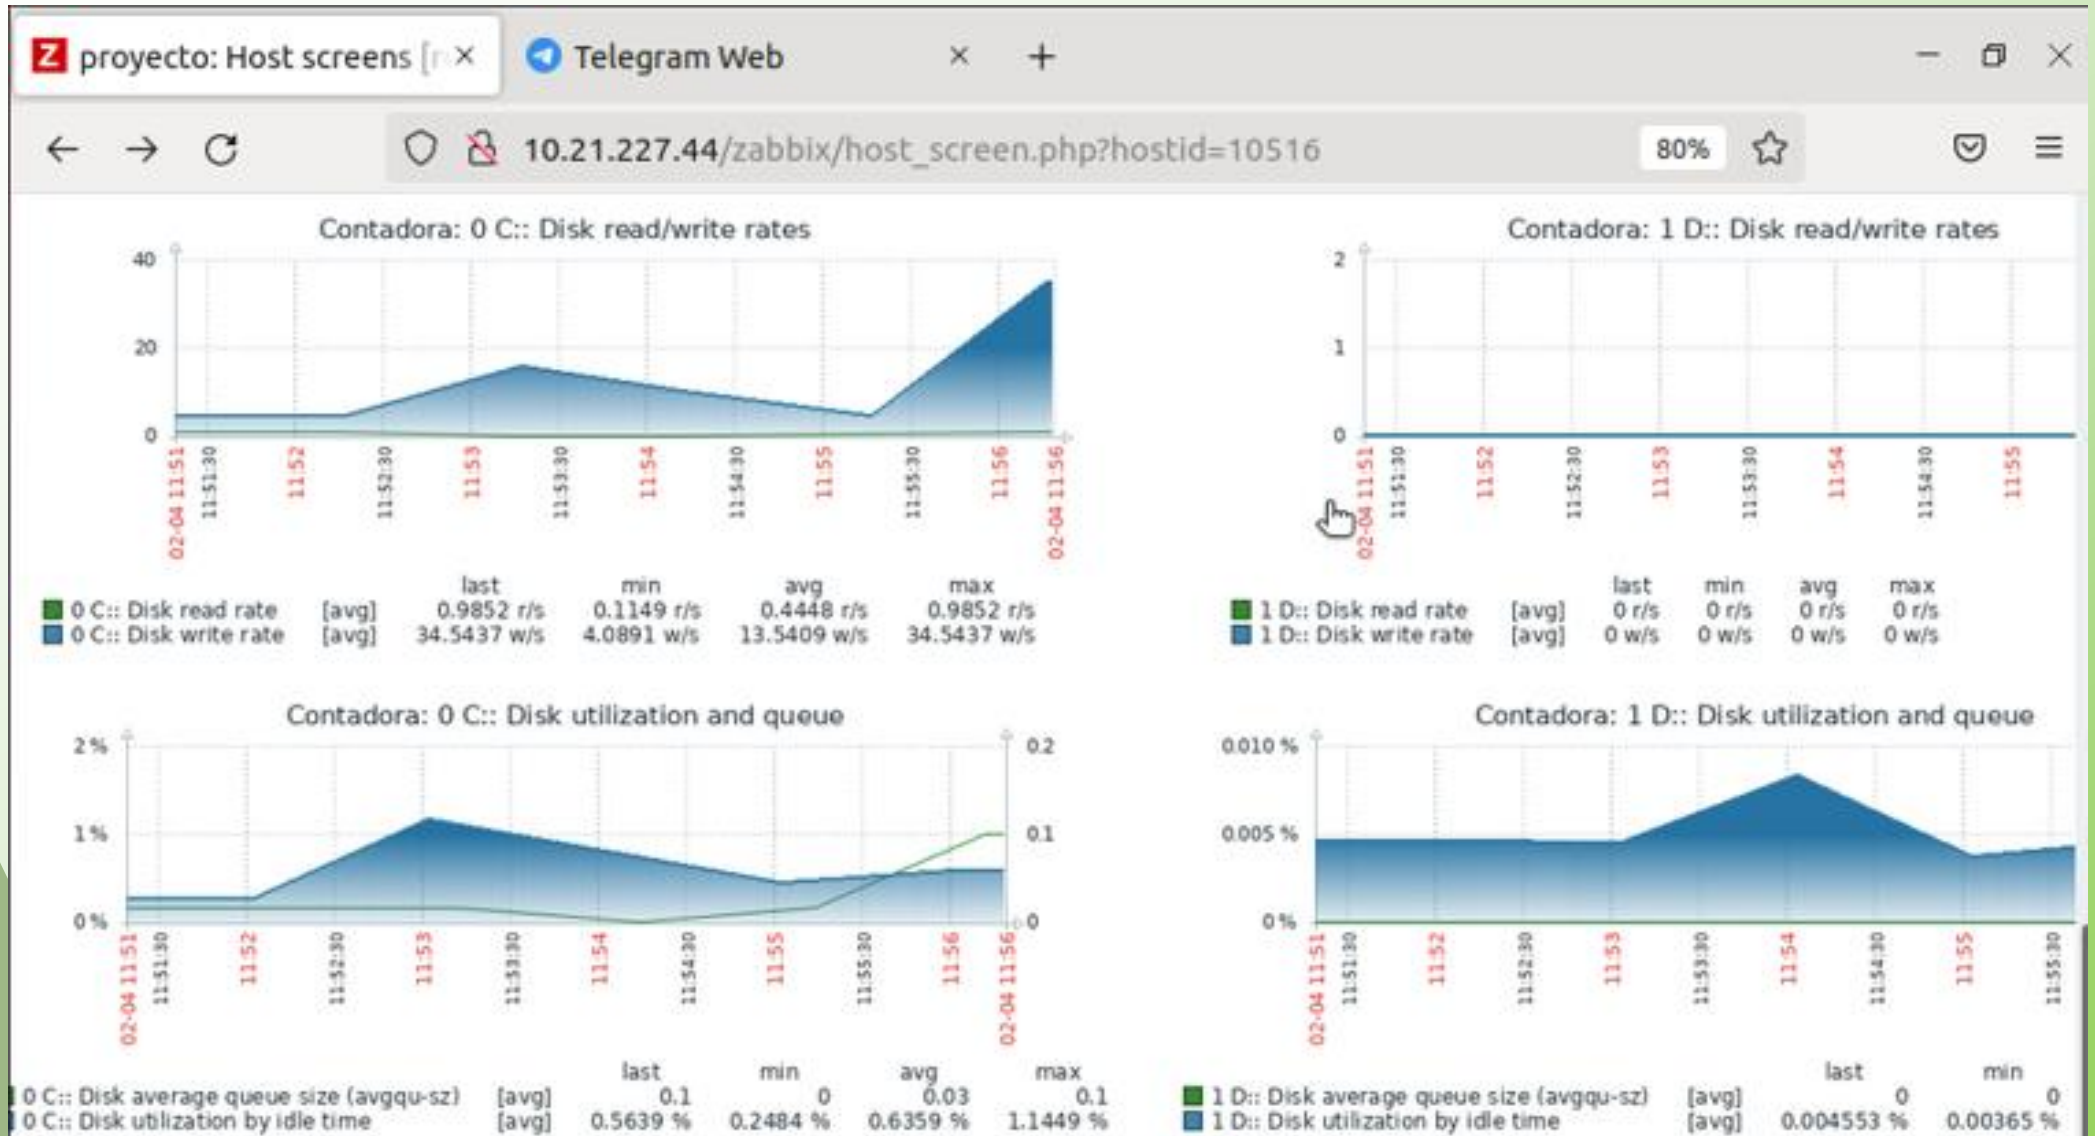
proyecto: Host screens [r ×

Telegram Web ×

+

10.21.227.44/zabbix/host_screen.php?hostid=10516

80%

Contadora: 0 C:: Disk read/write rates

40
20
0

02-04 11:51 11:51:30 11:52 11:52:30 11:53 11:53:30 11:54 11:54:30 11:55 11:55:30 11:56 02-04 11:56

| | | last | min | avg | max |
|---|---|---|---|---|---|
| 0 C:: Disk read rate | [avg] | 0.9852 r/s | 0.1149 r/s | 0.4448 r/s | 0.9852 r/s |
| 0 C:: Disk write rate | [avg] | 34.5437 w/s | 4.0891 w/s | 13.5409 w/s | 34.5437 w/s |

Contadora: 1 D:: Disk read/write rates

2
1
0

02-04 11:51 11:51:30 11:52 11:52:30 11:53 11:53:30 11:54 11:54:30 11:55

| | | last | min | avg | max |
|---|---|---|---|---|---|
| 1 D:: Disk read rate | [avg] | 0 r/s | 0 r/s | 0 r/s | 0 r/s |
| 1 D:: Disk write rate | [avg] | 0 w/s | 0 w/s | 0 w/s | 0 w/s |

Contadora: 0 C:: Disk utilization and queue

2 %
1 %
0 %
0.2
0.1
0

02-04 11:51 11:51:30 11:52 11:52:30 11:53 11:53:30 11:54 11:54:30 11:55 11:55:30 11:56 02-04 11:56

| | | last | min | avg | max |
|---|---|---|---|---|---|
| 0 C:: Disk average queue size (avgqu-sz) | [avg] | 0.1 | 0 | 0.03 | 0.1 |
| 0 C:: Disk utilization by idle time | [avg] | 0.5639 % | 0.2484 % | 0.6359 % | 1.1449 % |

Contadora: 1 D:: Disk utilization and queue

0.010 %
0.005 %
0 %

02-04 11:51 11:51:30 11:52 11:52:30 11:53 11:53:30 11:54 11:54:30 11:55 11:55:30

| | | last | min |
|---|---|---|---|
| 1 D:: Disk average queue size (avgqu-sz) | [avg] | 0 | 0 |
| 1 D:: Disk utilization by idle time | [avg] | 0.004553 % | 0.00365 % |